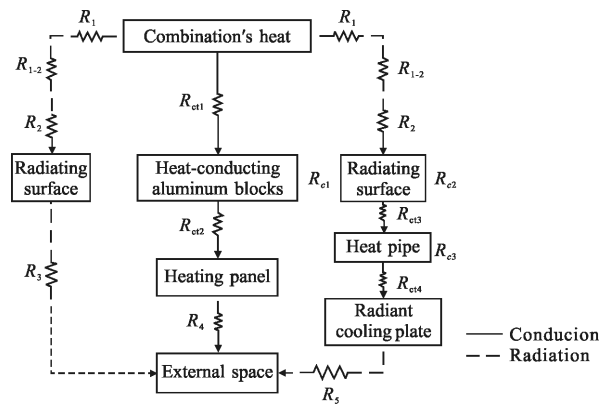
$R_1$

Combination's heat

$R_1$

$R_{1\text{-}2}$

$R_{ct1}$

$R_{1\text{-}2}$

$R_2$

$R_2$

Radiating surface

Heat-conducting aluminum blocks

$R_{c1}$

Radiating surface

$R_{c2}$

$R_{ct2}$

$R_{ct3}$

Heat pipe

$R_{c3}$

$R_3$

Heating panel

$R_{ct4}$

$R_4$

Radiant cooling plate

Conducion

Radiation

External space

$R_5$